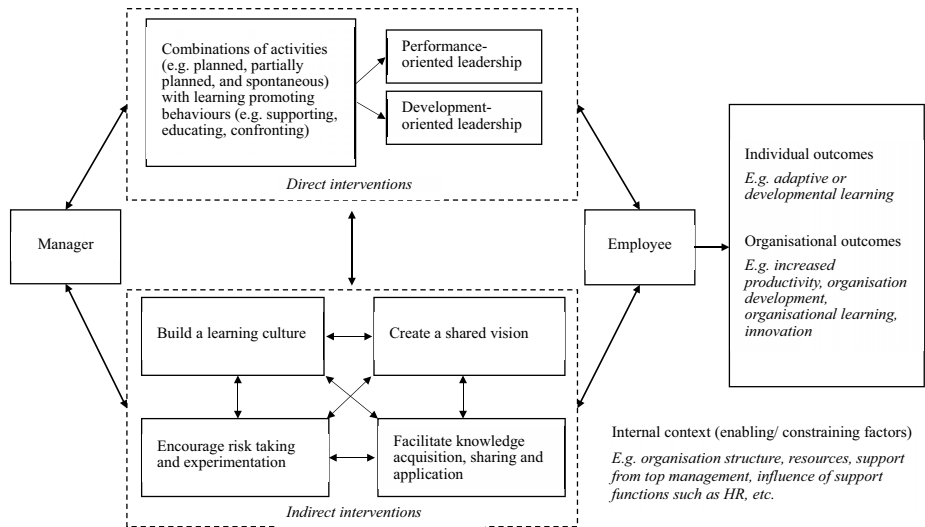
Combinations of activities (e.g. planned, partially planned, and spontaneous) with learning promoting behaviours (e.g. supporting, educating, confronting)

Performance-oriented leadership

Development-oriented leadership

*Direct interventions*

Manager

Employee

Individual outcomes

*E.g. adaptive or developmental learning*

Organisational outcomes

*E.g. increased productivity, organisation development, organisational learning, innovation*

Build a learning culture

Create a shared vision

Encourage risk taking and experimentation

Facilitate knowledge acquisition, sharing and application

*Indirect interventions*

Internal context (enabling/ constraining factors)

*E.g. organisation structure, resources, support from top management, influence of support functions such as HR, etc.*